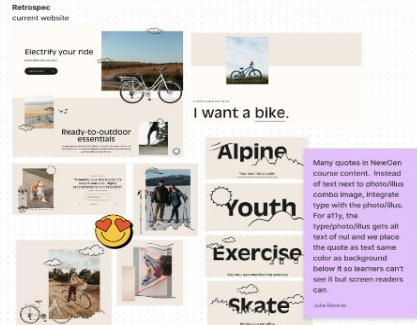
Retrospec
current website

Electrify your ride

I want a bike.

Ready-to-outdoor essentials

Alpine

Youth

Exercise

Skate

Many quotes in NewGen course content. Instead of text next to photo/illus combo image, integrate type with the photo/illus. For a11y, the type/photo/illus gets alt text of nul and we place the quote as text same color as background below it so learners can't see it but screen readers can.

Julie Bremner